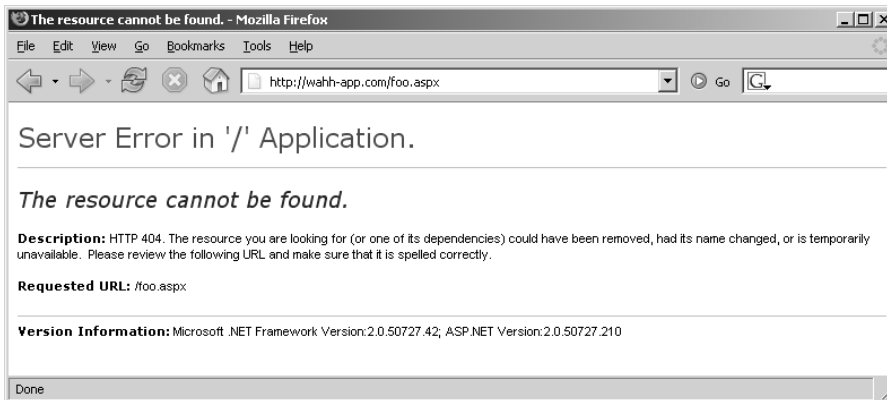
The resource cannot be found. - Mozilla Firefox

File Edit View Go Bookmarks Tools Help

http://wahh-app.com/foo.aspx

Go

G

Server Error in '/' Application.

The resource cannot be found.

Description: HTTP 404. The resource you are looking for (or one of its dependencies) could have been removed, had its name changed, or is temporarily unavailable. Please review the following URL and make sure that it is spelled correctly.

Requested URL: /foo.aspx

Version Information: Microsoft .NET Framework Version:2.0.50727.42; ASP.NET Version:2.0.50727.210

Done